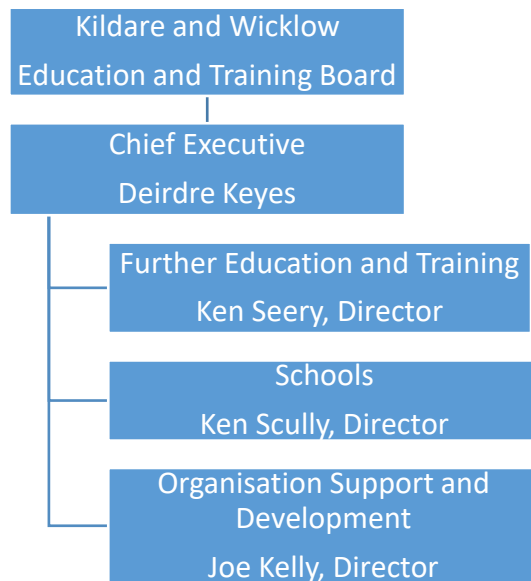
Kildare and Wicklow
Education and Training Board

Chief Executive
Deirdre Keyes

Further Education and Training
Ken Seery, Director

Schools
Ken Scully, Director

Organisation Support and Development
Joe Kelly, Director